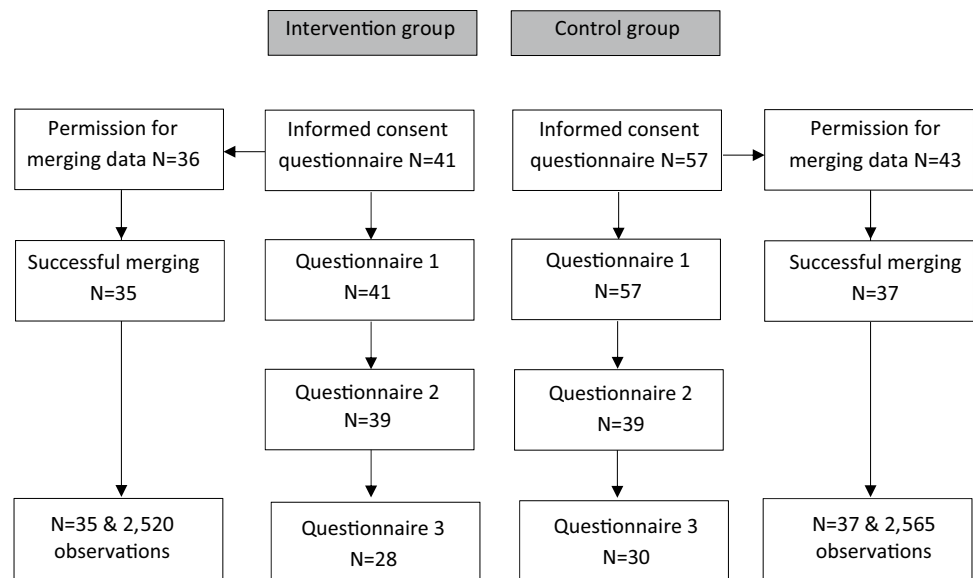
Intervention group

Control group

Permission for merging data N=36

Informed consent questionnaire N=41

Informed consent questionnaire N=57

Permission for merging data N=43

Successful merging N=35

Questionnaire 1 N=41

Questionnaire 1 N=57

Successful merging N=37

Questionnaire 2 N=39

Questionnaire 2 N=39

N=35 & 2,520 observations

Questionnaire 3 N=28

Questionnaire 3 N=30

N=37 & 2,565 observations